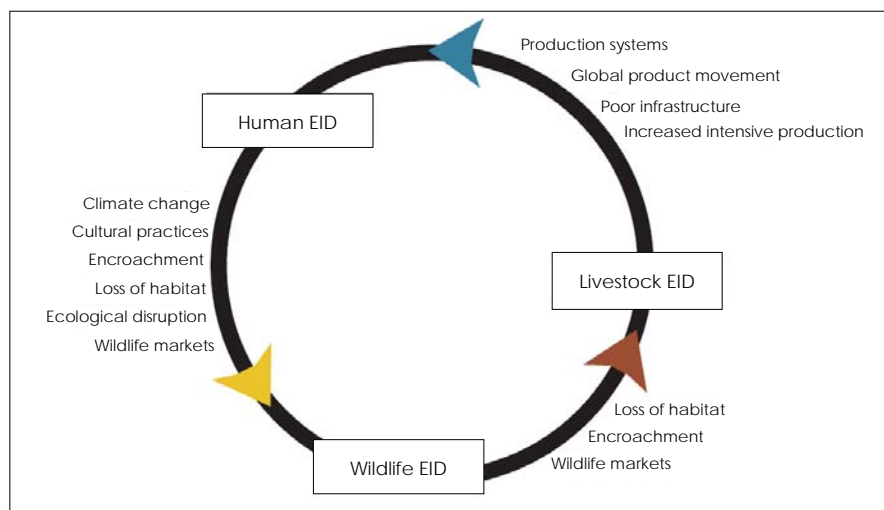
Production systems
Global product movement
Poor infrastructure
Increased intensive production

Human EID

Climate change
Cultural practices
Encroachment
Loss of habitat
Ecological disruption
Wildlife markets

Livestock EID

Loss of habitat
Encroachment
Wildlife markets

Wildlife EID